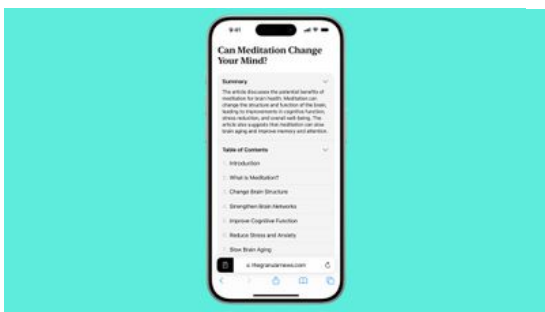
9:41

Can Meditation Change Your Mind?

Summary

The article discusses the potential benefits of meditation for brain health. Meditation can change the structure and function of the brain, leading to improvements in cognitive function, stress reduction, and overall well-being. The article also suggests that meditation can slow brain aging and improve memory and attention.

Table of Contents

Introduction

What is Meditation?

Change Brain Structure

Strengthen Brain Networks

Improve Cognitive Function

Reduce Stress and Anxiety

Slow Brain Aging

a. thegranularnews.com